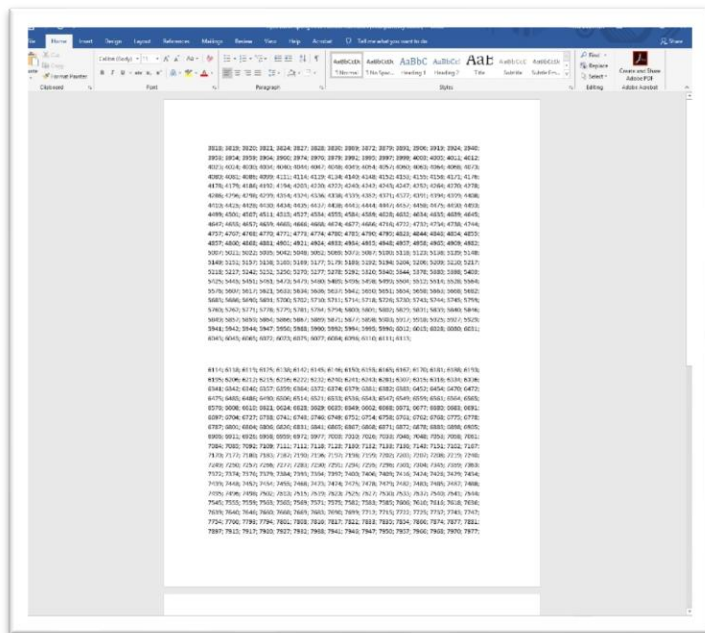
Home Insert Design Layout References Mailings Review View Help Acrobat Tell me what you want to do

Share

Cut
Copy
Format Painter

Clipboard

Calibri (Body) 11

B I U

Font

Paragraph

AaBbCcDc ¶ Normal
AaBbCcDc ¶ No Spac...
AaBbC Heading 1
AaBbCc Heading 2
AaB Title
AaBbCcC Subtitle
AaBbCcDc Subtle Em...

Styles

Find
Replace
Select

Editing

Create and Share Adobe PDF

Adobe Acrobat

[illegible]

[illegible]